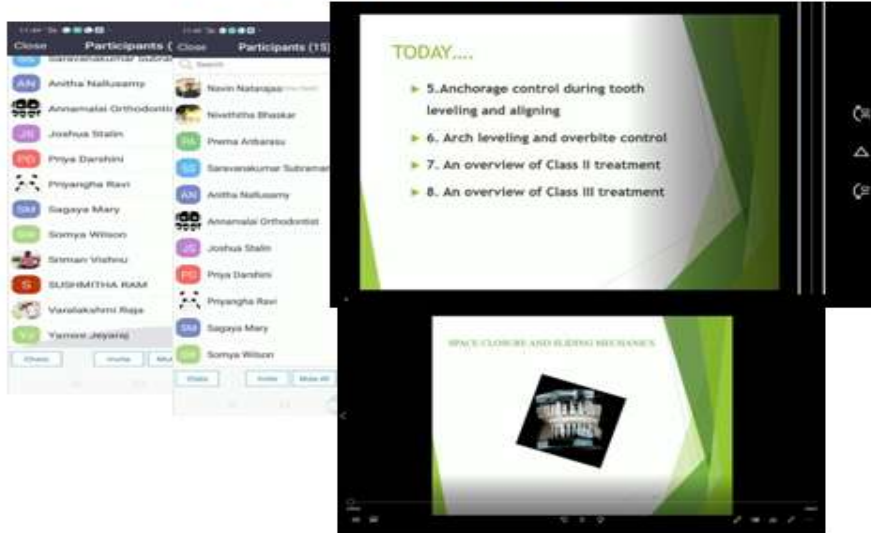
Close Participants (

Saravanakumar Subra

AN Anitha Nallusamy

Annamalai Orthodontist

JS Joshua Stalin

PD Priya Darshini

Priyangha Ravi

SM Sagaya Mary

SW Somya Wilson

Sriman Vishnu

S SUSHMITHA RAM

Varalakshmi Raja

YJ Yamini Jeyaraj

Chats Invite Mu

Close Participants (15)

Search

Navin Natarajan

Nivethitha Bhaskar

PA Prema Anbarasu

SS Saravanakumar Subraman

AN Anitha Nallusamy

Annamalai Orthodontist

JS Joshua Stalin

PD Priya Darshini

Priyangha Ravi

SM Sagaya Mary

SW Somya Wilson

Chats Invite Mute All

TODAY....

5.Anchorage control during tooth leveling and aligning

6. Arch leveling and overbite control

7. An overview of Class II treatment

8. An overview of Class III treatment

SPACE CLOSURE AND SLIDING MECHANICS